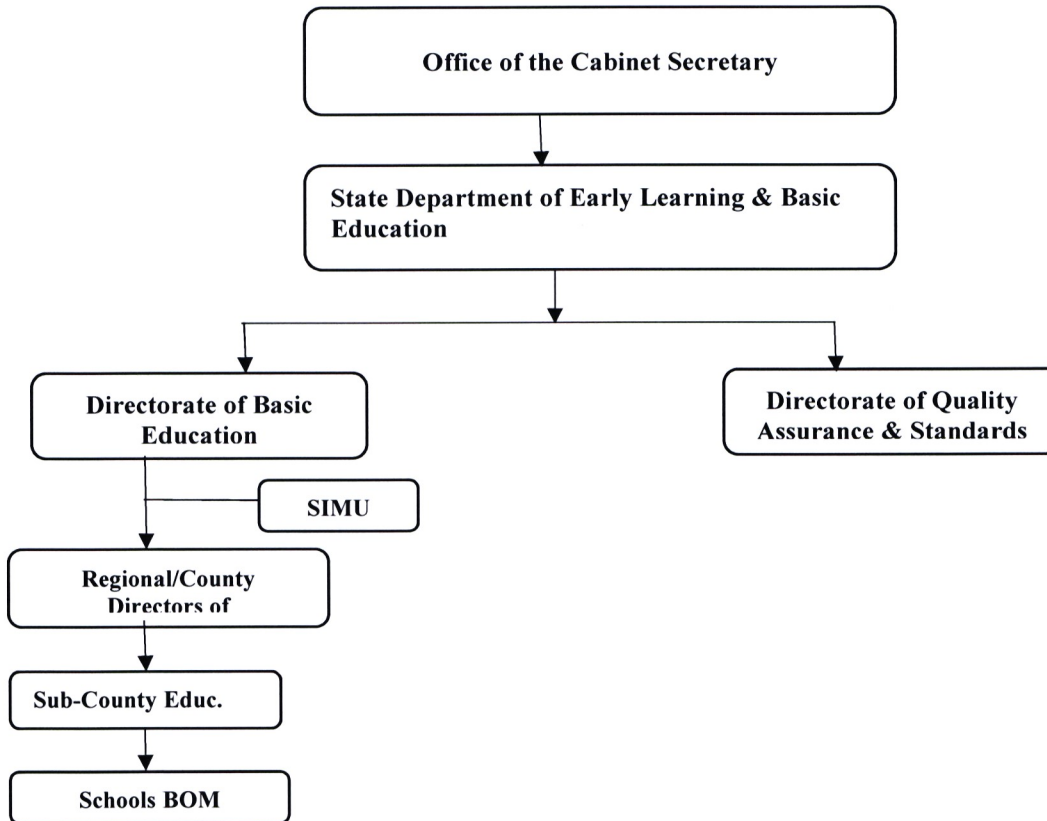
Office of the Cabinet Secretary

State Department of Early Learning & Basic Education

Directorate of Basic Education

Directorate of Quality Assurance & Standards

SIMU

Regional/County Directors of

Sub-County Educ.

Schools BOM